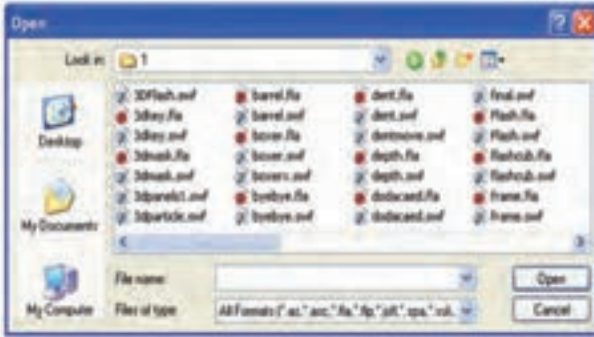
Open

Look in: 1

Desktop

My Documents

My Computer

3DFlash.swf
3dkey.fla
3dkey.swf
3dmask.fla
3dmask.swf
3dparelct.swf
3dparticle.swf

barrel.fla
barrel.swf
boxer.fla
boxer.swf
boxers.swf
byebye.fla
byebye.swf

dent.fla
dent.swf
dentmove.swf
depth.fla
depth.swf
dodacaed.fla
dodacaed.swf

final.swf
Flash.fla
Flash.swf
flashcub.fla
flashcub.swf
frame.fla
frame.swf

File name:
Files of type: All Formats (*.as;*.asc;*.fla;*.flp;*.jsfl;*.spa;*.ssk...

Open
Cancel